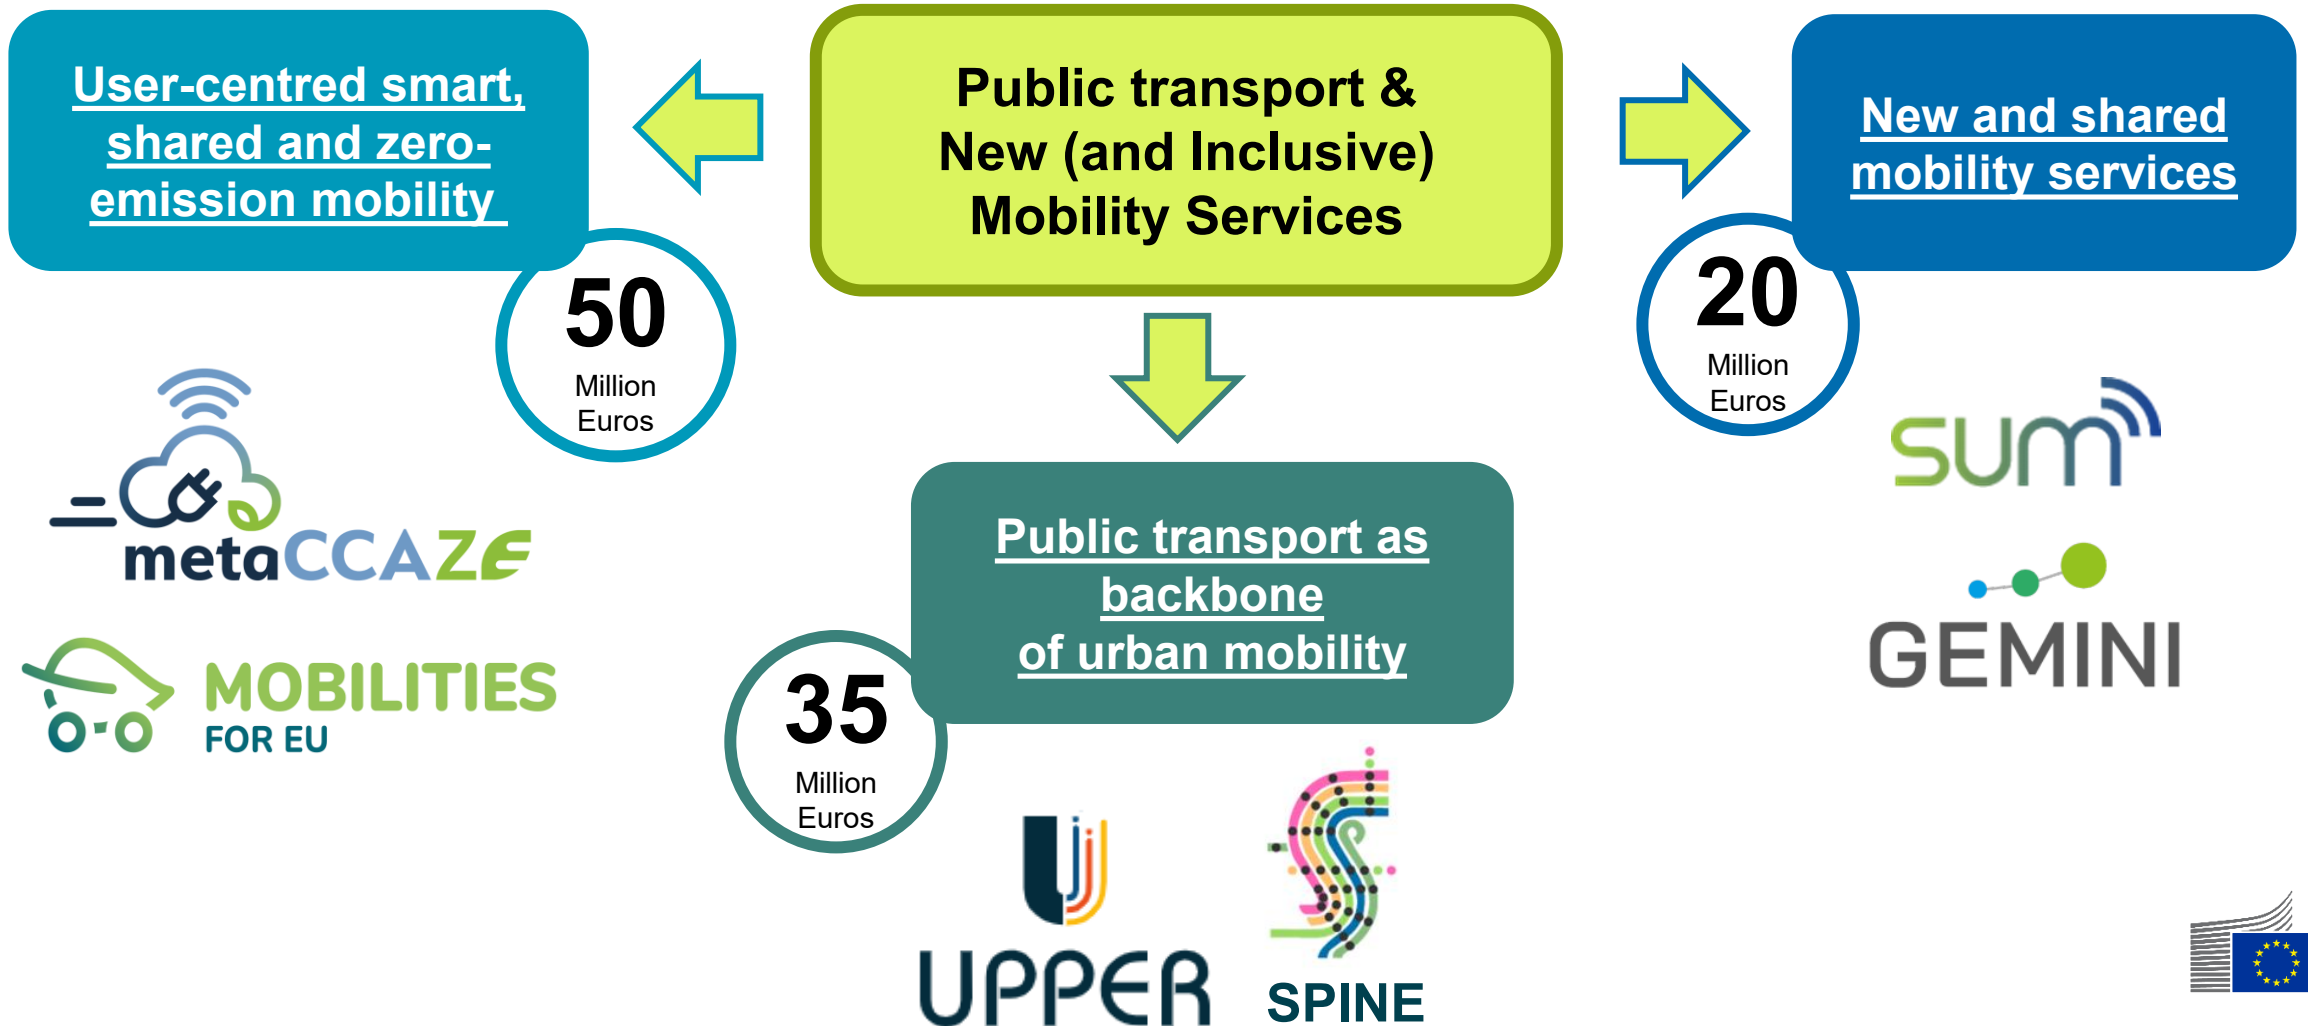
Public transport & New (and Inclusive) Mobility Services

User-centred smart, shared and zero-emission mobility

50
Million
Euros

metaCCAZE

MOBILITIES
FOR EU

New and shared mobility services

20
Million
Euros

SUM

GEMINI

Public transport as backbone of urban mobility

35
Million
Euros

UPPER

SPINE